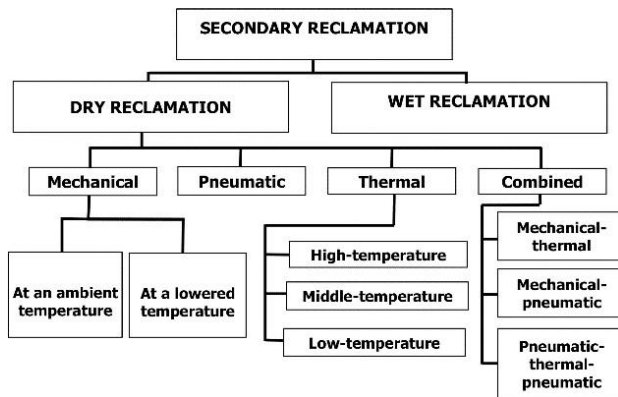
SECONDARY RECLAMATION

DRY RECLAMATION

WET RECLAMATION

Mechanical

Pneumatic

Thermal

Combined

At an ambient temperature

At a lowered temperature

High-temperature

Middle-temperature

Low-temperature

Mechanical-thermal

Mechanical-pneumatic

Pneumatic-thermal-pneumatic